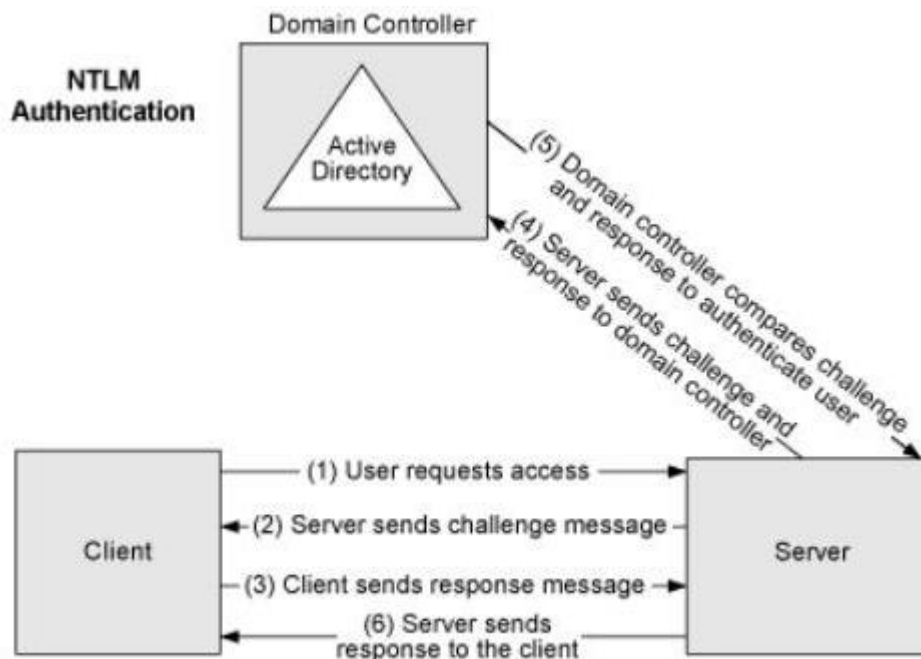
NTLM Authentication

Domain Controller

Active Directory

(5) Domain controller compares challenge and response to authenticate user

(4) Server sends challenge and response to domain controller

Client

Server

(1) User requests access

(2) Server sends challenge message

(3) Client sends response message

(6) Server sends response to the client